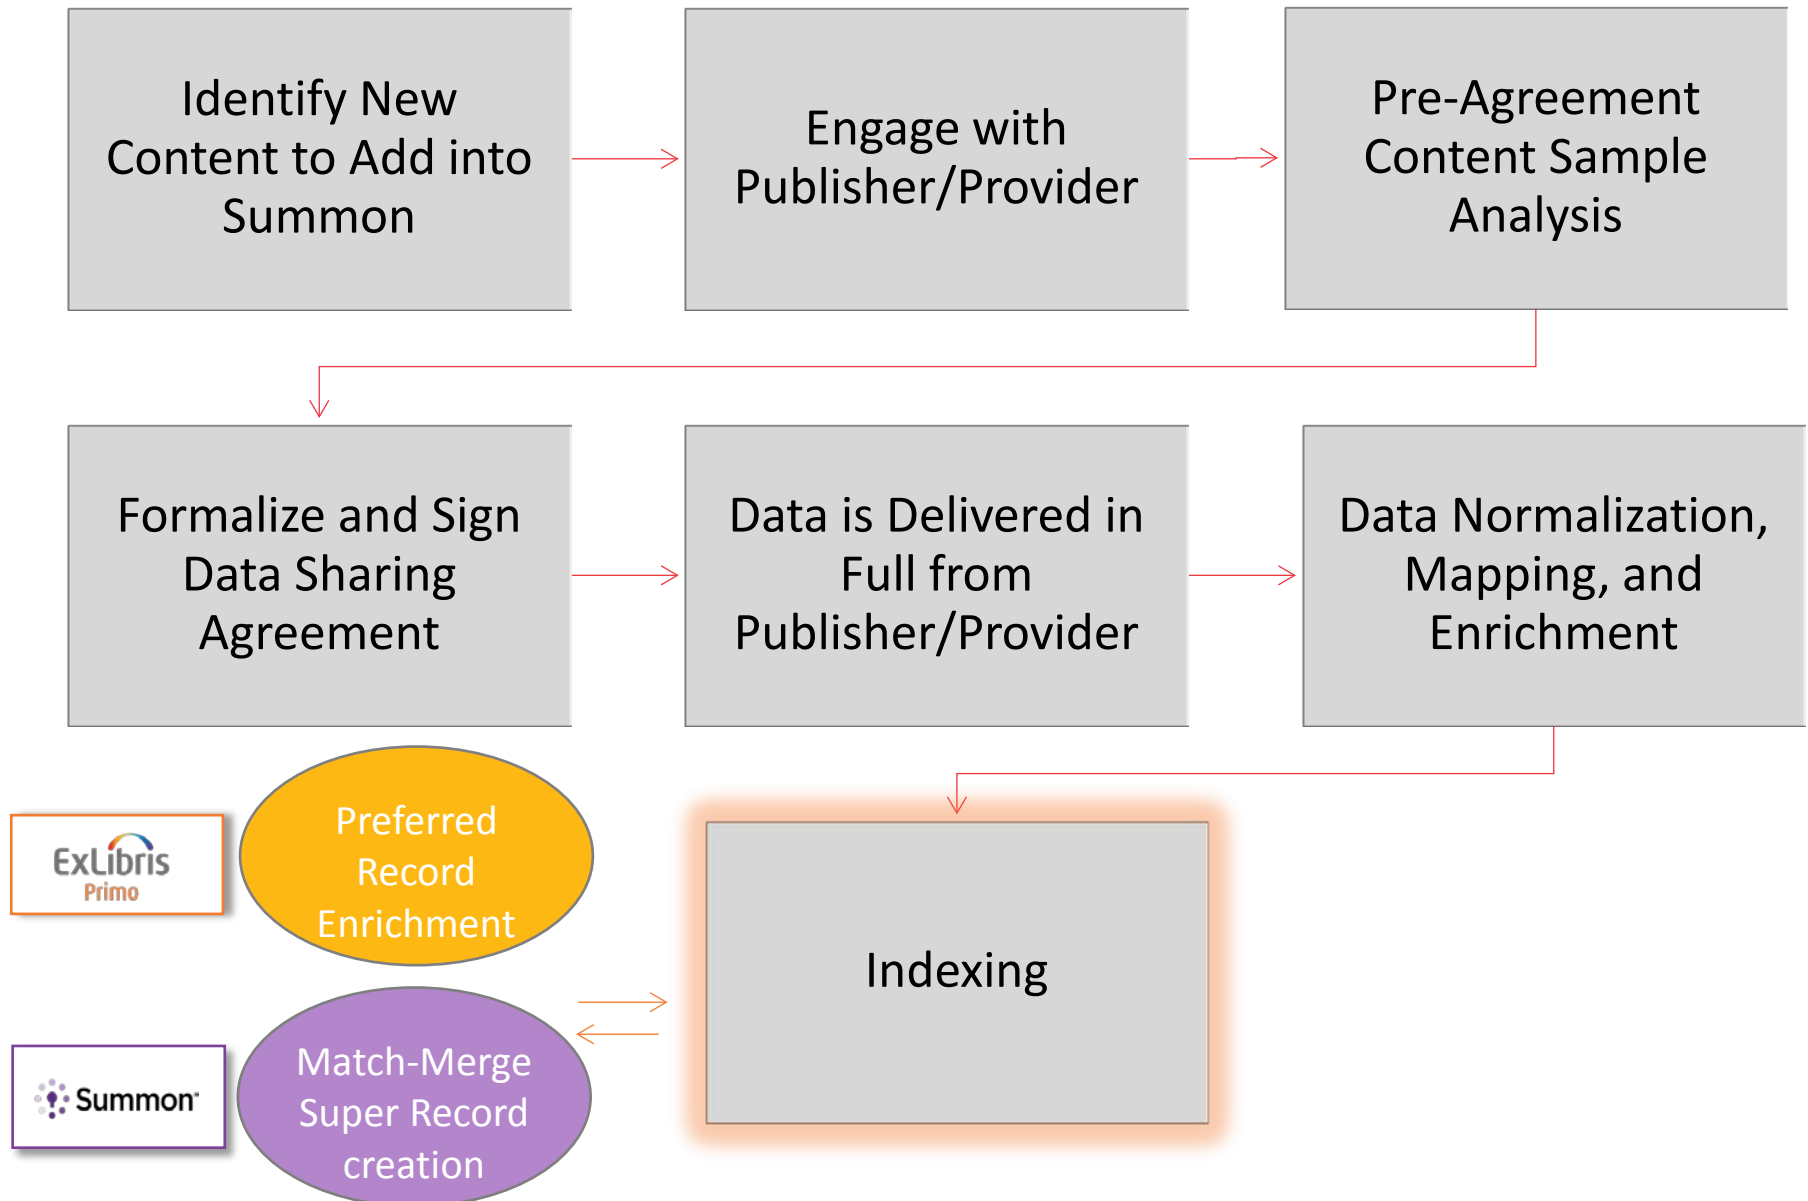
Identify New Content to Add into Summon

Engage with Publisher/Provider

Pre-Agreement Content Sample Analysis

Formalize and Sign Data Sharing Agreement

Data is Delivered in Full from Publisher/Provider

Data Normalization, Mapping, and Enrichment

ExLibris Primo

Preferred Record Enrichment

Indexing

Summon

Match-Merge Super Record creation